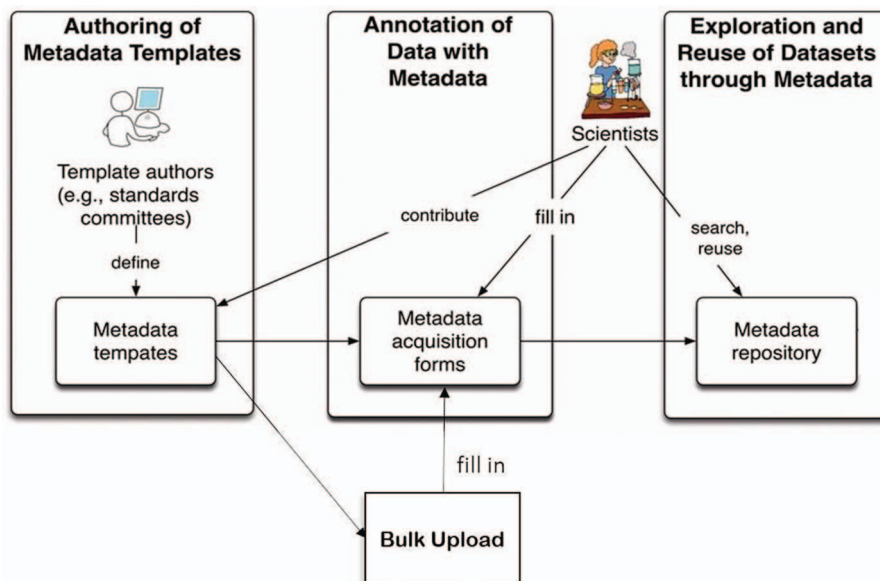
Authoring of Metadata Templates

Template authors (e.g., standards committees)

define

Metadata tempates

Annotation of Data with Metadata

Scientists

contribute

fill in

Metadata acquisition forms

Exploration and Reuse of Datasets through Metadata

search, reuse

Metadata repository

fill in

Bulk Upload